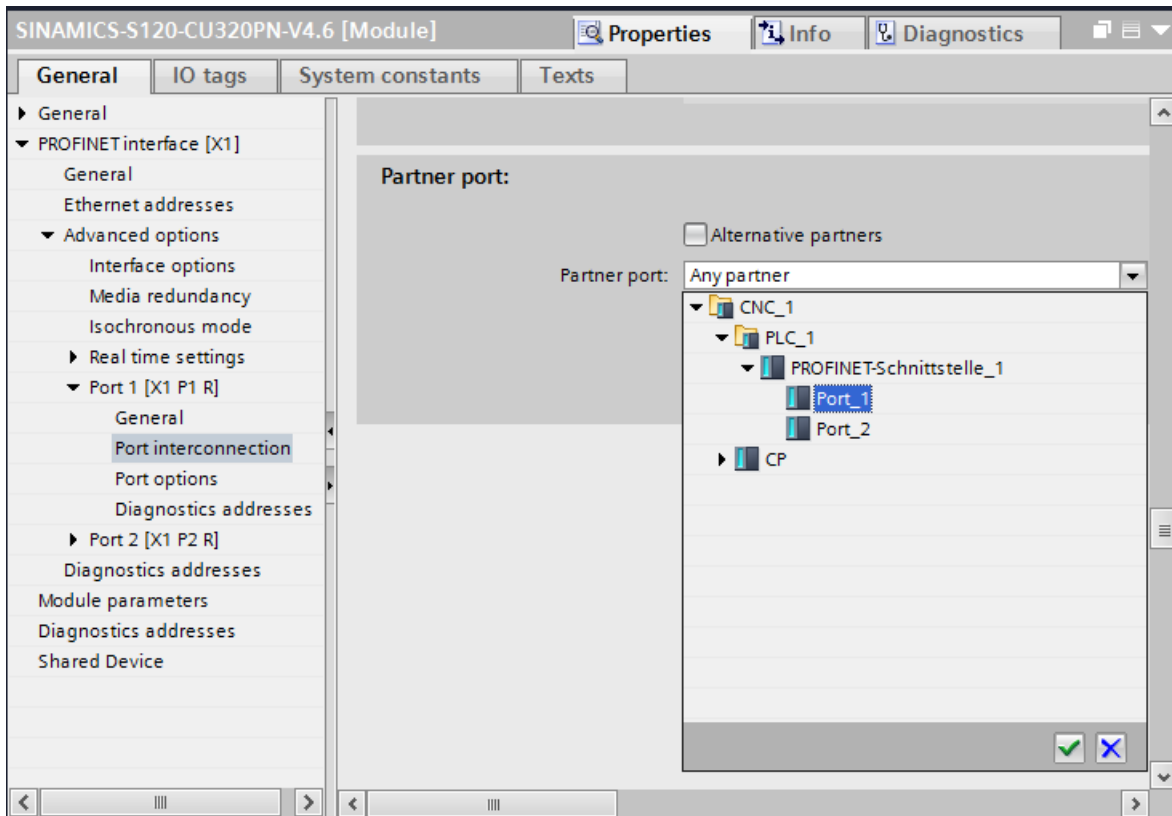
SINAMICS-S120-CU320PN-V4.6 [Module]

Properties

Info

Diagnostics

General

IO tags

System constants

Texts

General
PROFINET interface [X1]
General
Ethernet addresses
Advanced options
Interface options
Media redundancy
Isochronous mode
Real time settings
Port 1 [X1 P1 R]
General
Port interconnection
Port options
Diagnostics addresses
Port 2 [X1 P2 R]
Diagnostics addresses
Module parameters
Diagnostics addresses
Shared Device

Partner port:

Alternative partners

Partner port: Any partner

CNC_1
PLC_1
PROFINET-Schnittstelle_1
Port_1
Port_2
CP